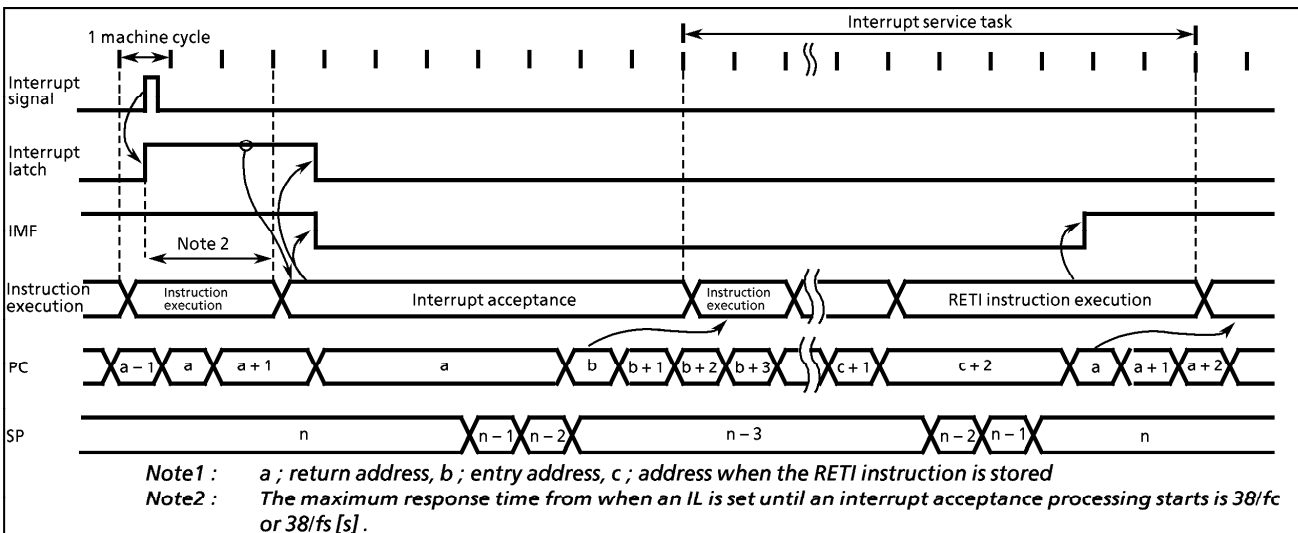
1 machine cycle

Interrupt service task

Interrupt signal

Interrupt latch

IMF

Note 2

Instruction execution

Instruction execution

Interrupt acceptance

Instruction execution

RETI instruction execution

PC

a − 1

a

a + 1

a

b

b + 1

b + 2

b + 3

c + 1

c + 2

a

a + 1

a + 2

SP

n

n − 1

n − 2

n − 3

n − 2

n − 1

n

Note1 : a ; return address, b ; entry address, c ; address when the RETI instruction is stored

Note2 : The maximum response time from when an IL is set until an interrupt acceptance processing starts is 38/fc or 38/fs [s] .